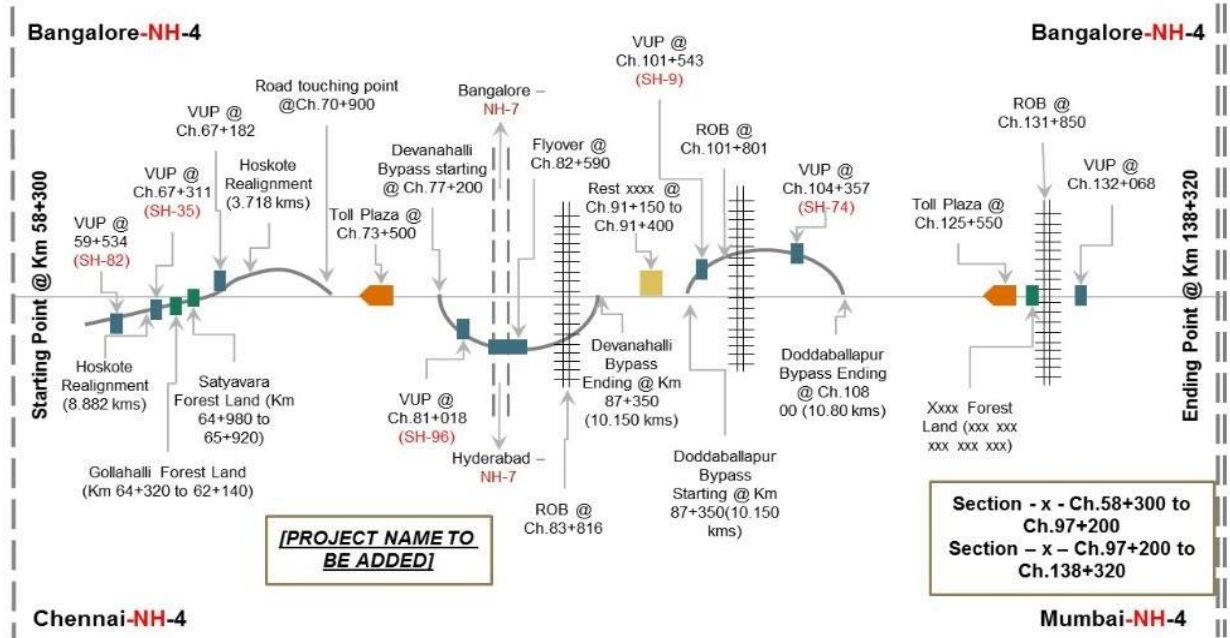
Bangalore-NH-4

Bangalore-NH-4

Starting Point @ Km 58+300

VUP @ 59+534 (SH-82)

VUP @ Ch.67+311 (SH-35)

VUP @ Ch.67+182

Road touching point @Ch.70+900

Hoskote Realignment (3.718 kms)

Toll Plaza @ Ch.73+500

Bangalore – NH-7

Devanahalli Bypass starting @ Ch.77+200

Flyover @ Ch.82+590

VUP @ Ch.101+543 (SH-9)

ROB @ Ch.101+801

Rest xxxx @ Ch.91+150 to Ch.91+400

VUP @ Ch.104+357 (SH-74)

ROB @ Ch.131+850

VUP @ Ch.132+068

Toll Plaza @ Ch.125+550

Ending Point @ Km 138+320

Hoskote Realignment (8.882 kms)

Satyavara Forest Land (Km 64+980 to 65+920)

Gollahalli Forest Land (Km 64+320 to 62+140)

VUP @ Ch.81+018 (SH-96)

Hyderabad – NH-7

Devanahalli Bypass Ending @ Km 87+350 (10.150 kms)

ROB @ Ch.83+816

Doddaballapur Bypass Starting @ Km 87+350(10.150 kms)

Doddaballapur Bypass Ending @ Ch.108 00 (10.80 kms)

Xxxx Forest Land (xxx xxx xxx xxx xxx)

[PROJECT NAME TO BE ADDED]

Section - x - Ch.58+300 to Ch.97+200
Section – x – Ch.97+200 to Ch.138+320

Chennai-NH-4

Mumbai-NH-4